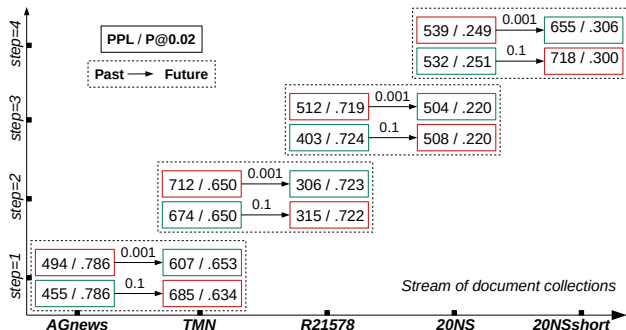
PPL / P@0.02

Past → Future

step=4

539 / .249 0.001 655 / .306

532 / .251 0.1 718 / .300

step=3

512 / .719 0.001 504 / .220

403 / .724 0.1 508 / .220

step=2

712 / .650 0.001 306 / .723

674 / .650 0.1 315 / .722

step=1

494 / .786 0.001 607 / .653

455 / .786 0.1 685 / .634

Stream of document collections

AGnews TMN R21578 20NS 20NSshort